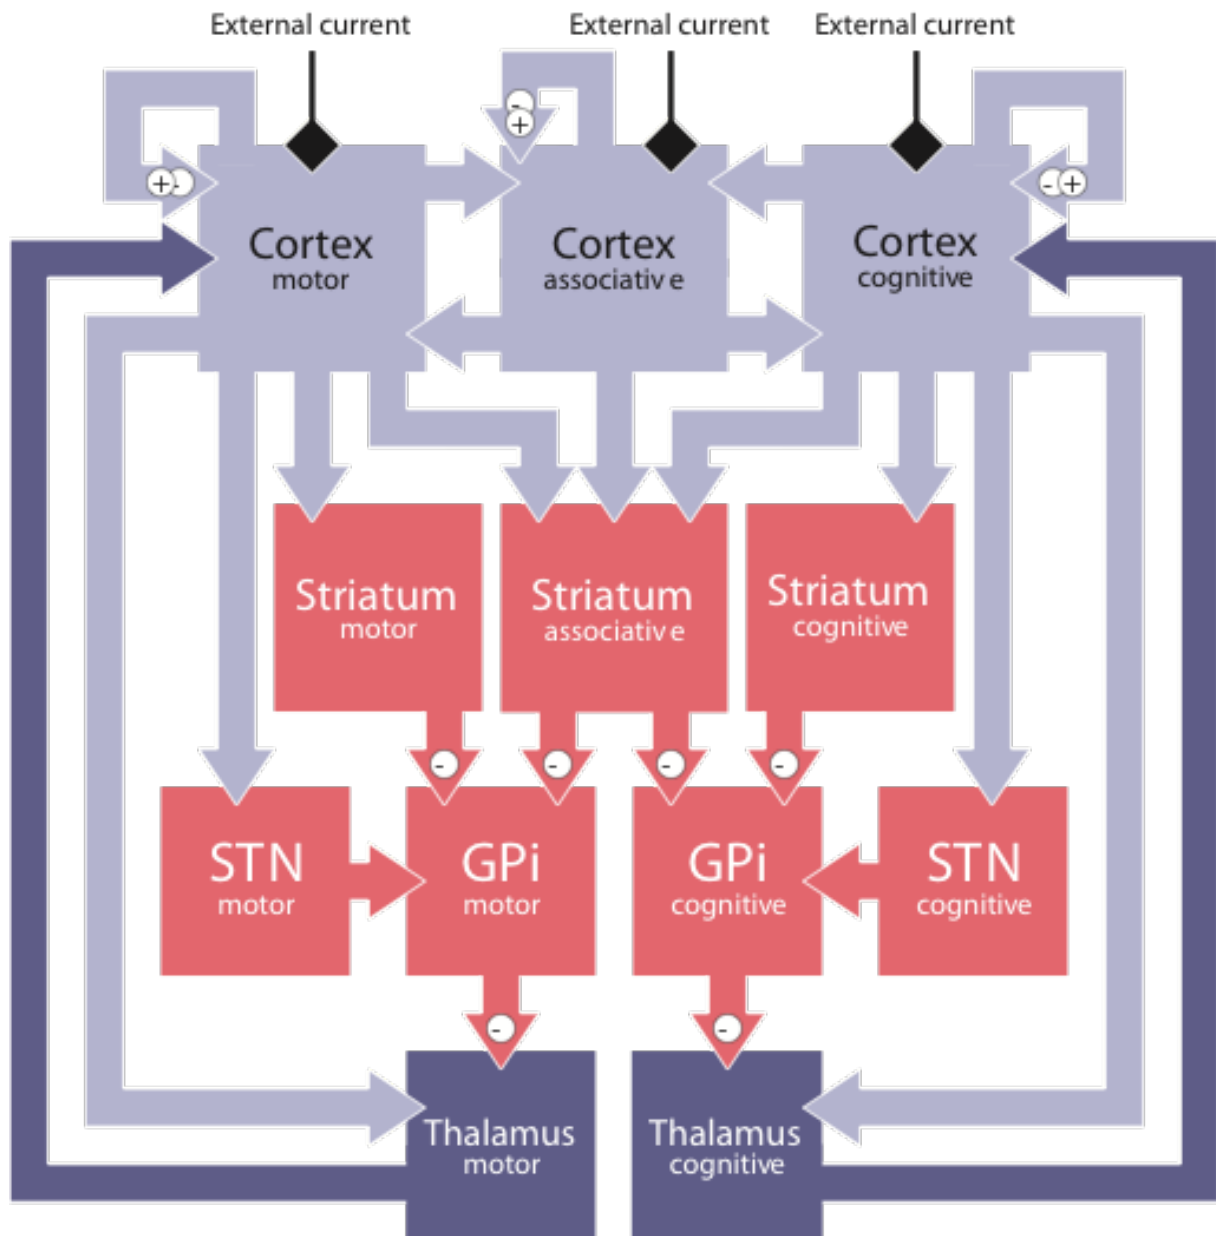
External current
External current
External current

+ -
- +
- +

Cortex
motor

Cortex
associativ e

Cortex
cognitive

Striatum
motor

Striatum
associativ e

Striatum
cognitive

-
-
-
-

STN
motor

GPi
motor

GPi
cognitive

STN
cognitive

-
-

Thalamus
motor

Thalamus
cognitive